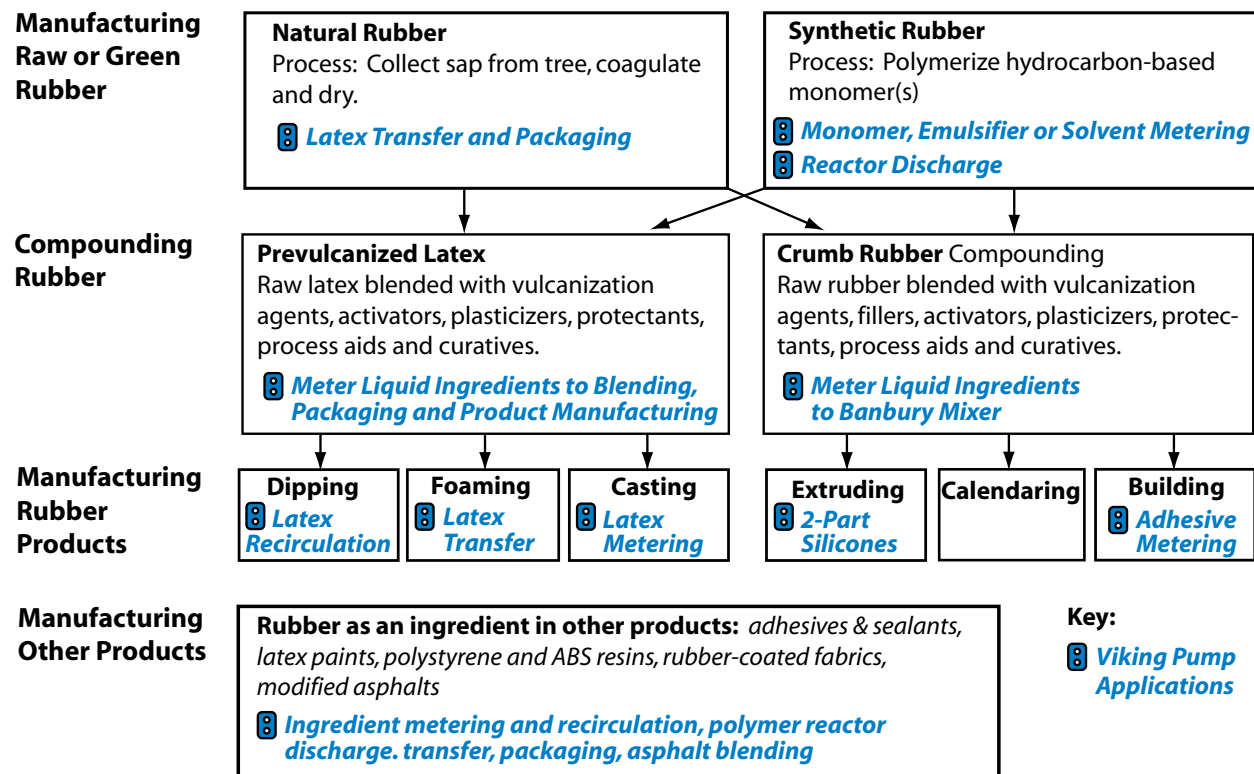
Manufacturing Raw or Green Rubber

Natural Rubber
Process: Collect sap from tree, coagulate and dry.
Latex Transfer and Packaging

Synthetic Rubber
Process: Polymerize hydrocarbon-based monomer(s)
Monomer, Emulsifier or Solvent Metering
Reactor Discharge

Compounding Rubber

Prevulcanized Latex
Raw latex blended with vulcanization agents, activators, plasticizers, protectants, process aids and curatives.
Meter Liquid Ingredients to Blending, Packaging and Product Manufacturing

Crumb Rubber Compounding
Raw rubber blended with vulcanization agents, fillers, activators, plasticizers, protectants, process aids and curatives.
Meter Liquid Ingredients to Banbury Mixer

Manufacturing Rubber Products

Dipping
Latex Recirculation

Foaming
Latex Transfer

Casting
Latex Metering

Extruding
2-Part Silicones

Calendaring

Building
Adhesive Metering

Manufacturing Other Products

Rubber as an ingredient in other products: adhesives & sealants, latex paints, polystyrene and ABS resins, rubber-coated fabrics, modified asphalts
Ingredient metering and recirculation, polymer reactor discharge. transfer, packaging, asphalt blending

Key:
Viking Pump Applications